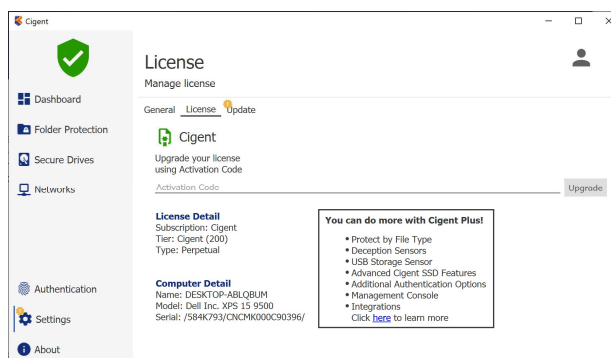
Cigent

Dashboard

Folder Protection

Secure Drives

Networks

Authentication

Settings

About

License

Manage license

General License Update

Cigent

Upgrade your license using Activation Code

Activation Code

Upgrade

License Detail
Subscription: Cigent
Tier: Cigent (200)
Type: Perpetual

Computer Detail
Name: DESKTOP-ABLQBUM
Model: Dell Inc. XPS 15 9500
Serial: /584K793/CNCMK000C90396/

You can do more with Cigent Plus!
• Protect by File Type
• Deception Sensors
• USB Storage Sensor
• Advanced Cigent SSD Features
• Additional Authentication Options
• Management Console
• Integrations
Click here to learn more